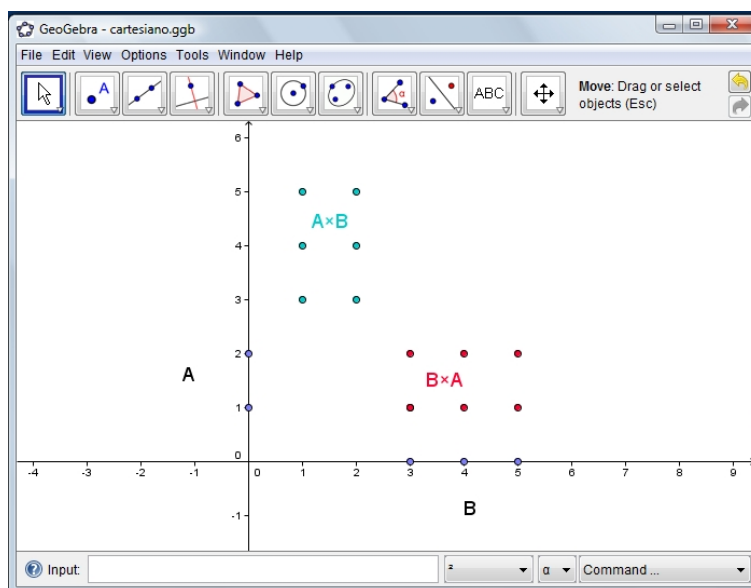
GeoGebra - cartesiano.ggb

File Edit View Options Tools Window Help

A

ABC

Move: Drag or select objects (Esc)

6
5
4
3
2
1
0
-1

A×B

A

B×A

-4 -3 -2 -1 0 1 2 3 4 5 6 7 8 9

B

Input:

²

α

Command ...